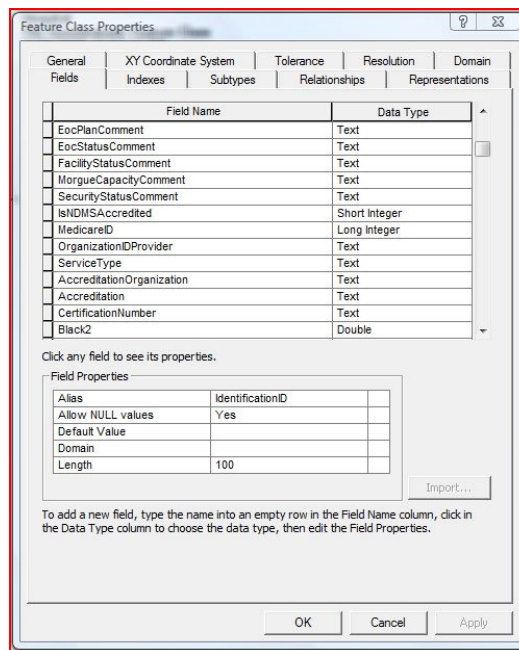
Feature Class Properties

General | XY Coordinate System | Tolerance | Resolution | Domain
Fields | Indexes | Subtypes | Relationships | Representations

| Field Name | Data Type |
|---|---|
| EocPlanComment | Text |
| EocStatusComment | Text |
| FacilityStatusComment | Text |
| MorgueCapacityComment | Text |
| SecurityStatusComment | Text |
| IsNDMSAccredited | Short Integer |
| MedicareID | Long Integer |
| OrganizationIDProvider | Text |
| ServiceType | Text |
| AccreditationOrganization | Text |
| Accreditation | Text |
| CertificationNumber | Text |
| Black2 | Double |

Click any field to see its properties.

Field Properties

| | |
|---|---|
| Alias | IdentificationID |
| Allow NULL values | Yes |
| Default Value | |
| Domain | |
| Length | 100 |

Import...

To add a new field, type the name into an empty row in the Field Name column, click in the Data Type column to choose the data type, then edit the Field Properties.

OK | Cancel | Apply